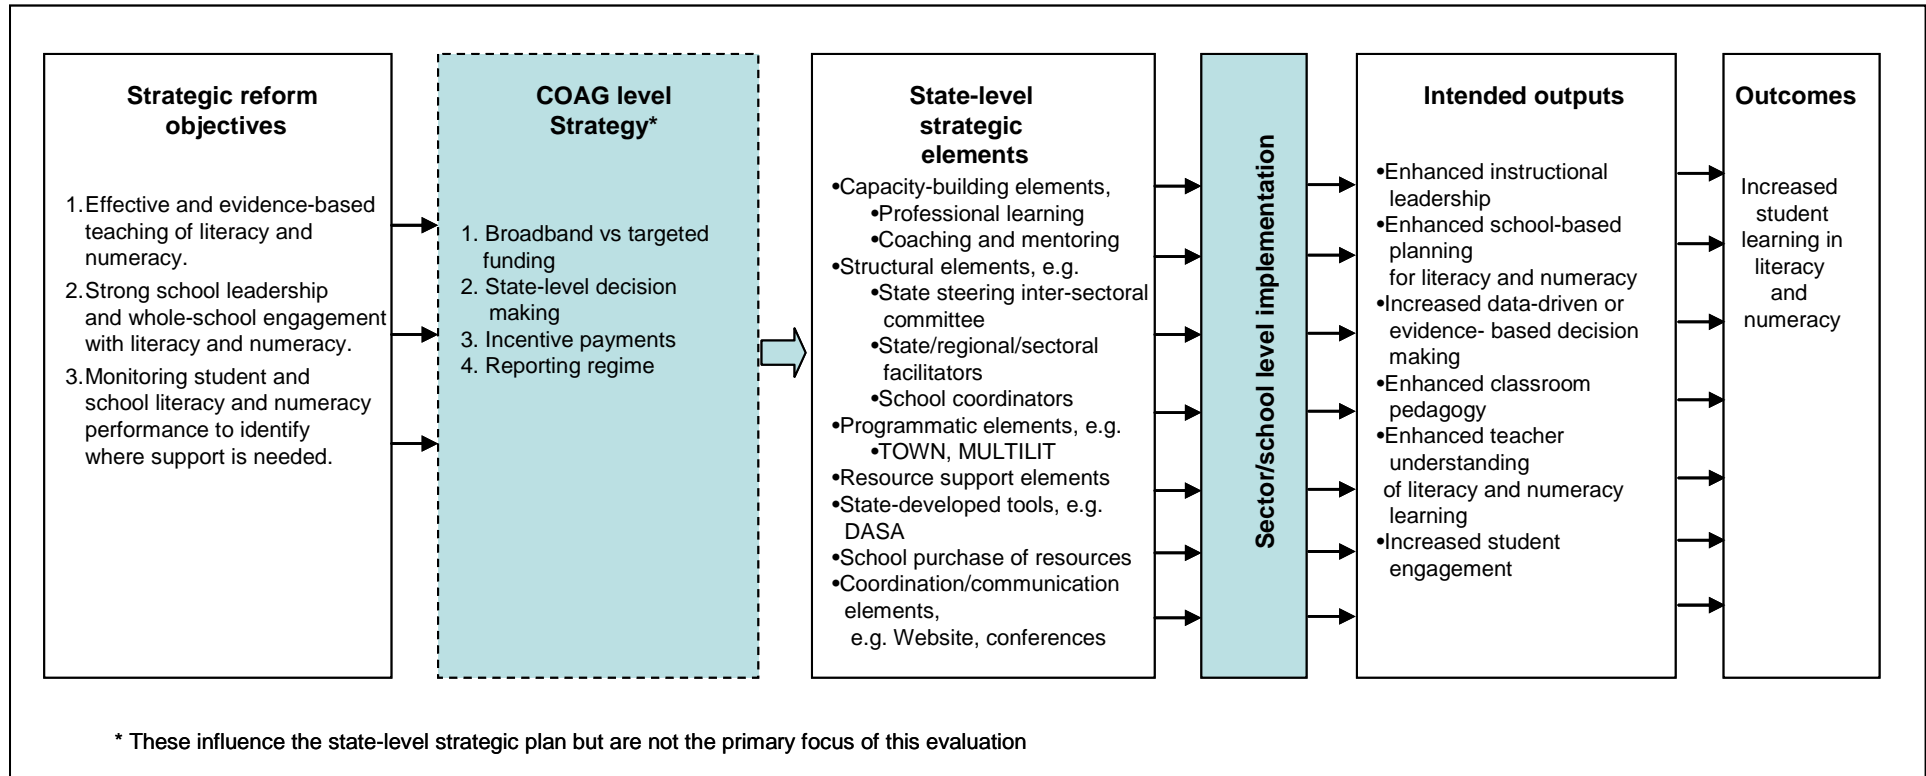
Strategic reform objectives

1. Effective and evidence-based teaching of literacy and numeracy.
2. Strong school leadership and whole-school engagement with literacy and numeracy.
3. Monitoring student and school literacy and numeracy performance to identify where support is needed.

COAG level Strategy*

1. Broadband vs targeted funding
2. State-level decision making
3. Incentive payments
4. Reporting regime

State-level strategic elements

•Capacity-building elements,
•Professional learning
•Coaching and mentoring
•Structural elements, e.g.
•State steering inter-sectoral committee
•State/regional/sectoral facilitators
•School coordinators
•Programmatic elements, e.g.
•TOWN, MULTILIT
•Resource support elements
•State-developed tools, e.g. DASA
•School purchase of resources
•Coordination/communication elements, e.g. Website, conferences

Sector/school level implementation

Intended outputs

•Enhanced instructional leadership
•Enhanced school-based planning for literacy and numeracy
•Increased data-driven or evidence- based decision making
•Enhanced classroom pedagogy
•Enhanced teacher understanding of literacy and numeracy learning
•Increased student engagement

Outcomes

Increased student learning in literacy and numeracy

* These influence the state-level strategic plan but are not the primary focus of this evaluation